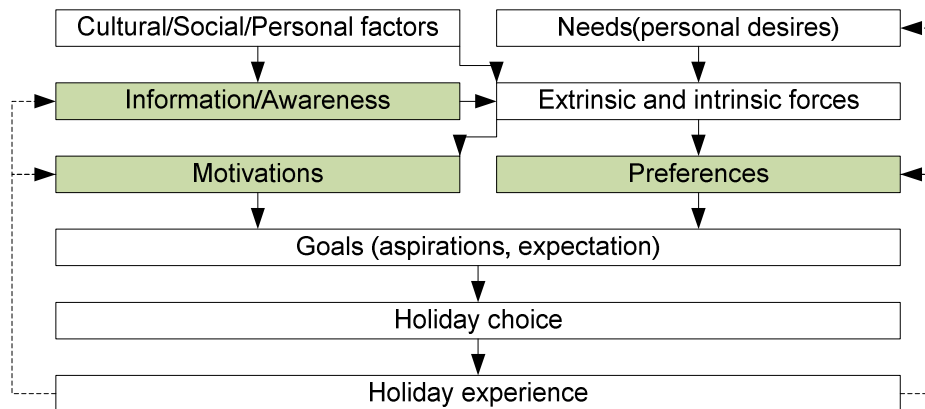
Cultural/Social/Personal factors

Needs(personal desires)

Information/Awareness

Extrinsic and intrinsic forces

Motivations

Preferences

Goals (aspirations, expectation)

Holiday choice

Holiday experience